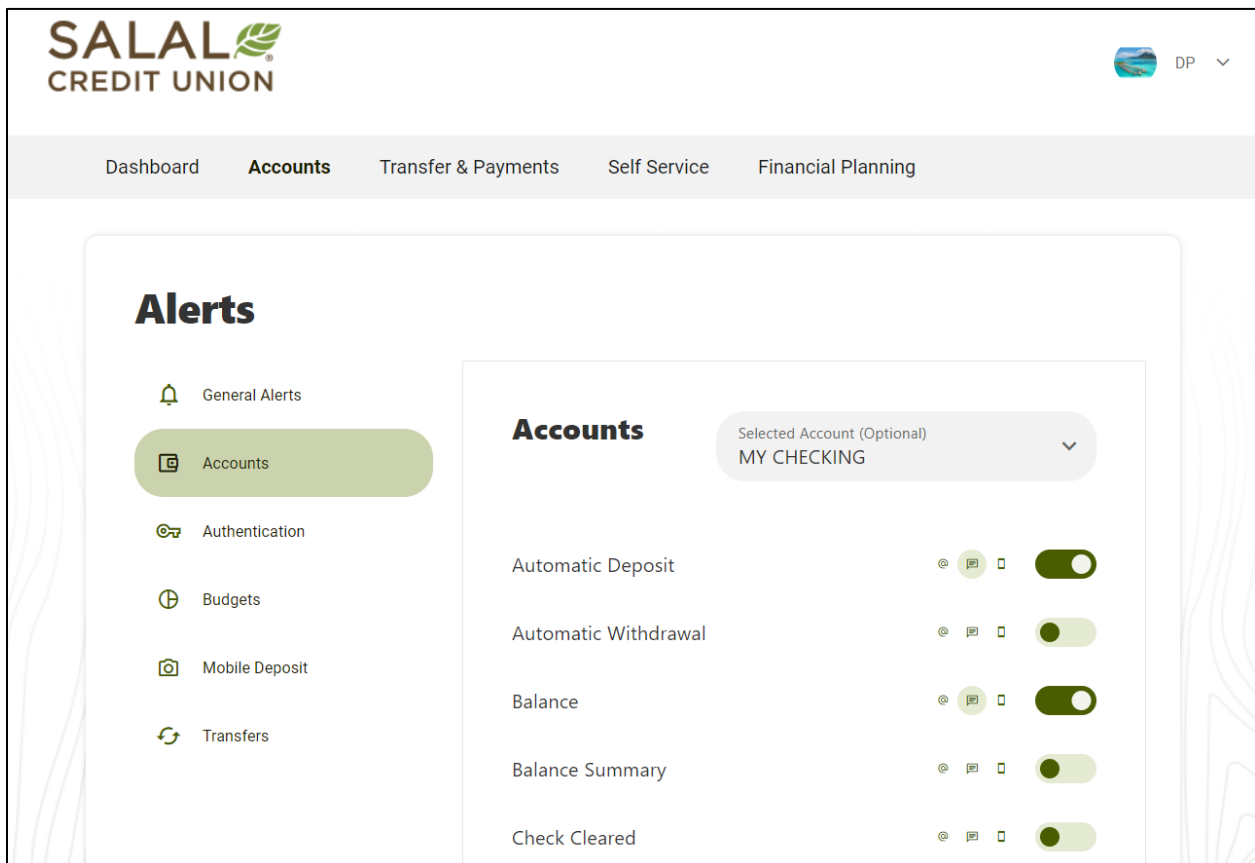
SALAL
CREDIT UNION

DP

Dashboard Accounts Transfer & Payments Self Service Financial Planning

Alerts

General Alerts

Accounts

Authentication

Budgets

Mobile Deposit

Transfers

Accounts

Selected Account (Optional)
MY CHECKING

Automatic Deposit

Automatic Withdrawal

Balance

Balance Summary

Check Cleared